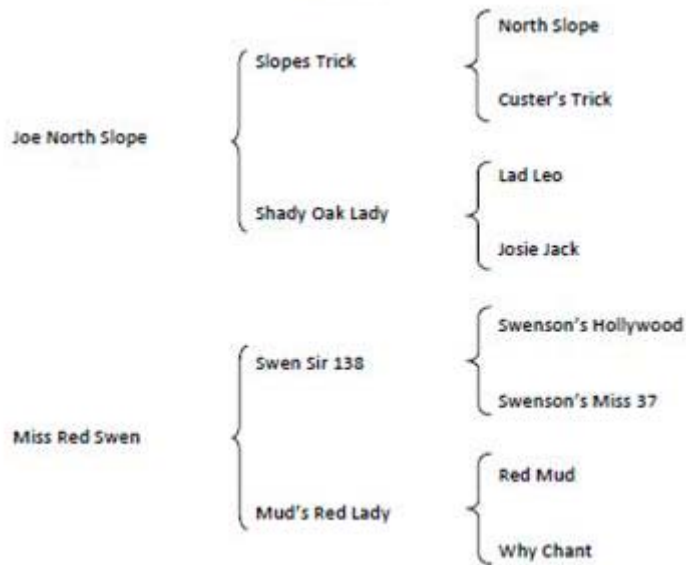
North Slope

Slopes Trick

Custer's Trick

Joe North Slope

Lad Leo

Shady Oak Lady

Josie Jack

Swenson's Hollywood

Swen Sir 138

Swenson's Miss 37

Miss Red Swen

Red Mud

Mud's Red Lady

Why Chant